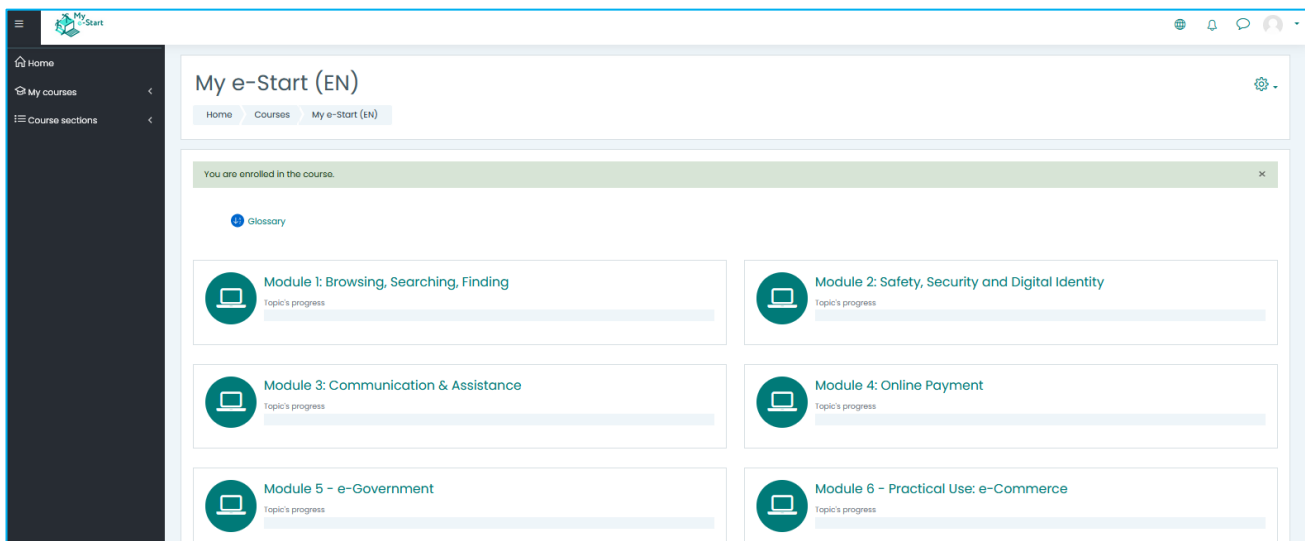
My e-Start

Home
My courses
Course sections

My e-Start (EN)

Home Courses My e-Start (EN)

You are enrolled in the course.

Glossary

Module 1: Browsing, Searching, Finding
Topic's progress

Module 2: Safety, Security and Digital Identity
Topic's progress

Module 3: Communication & Assistance
Topic's progress

Module 4: Online Payment
Topic's progress

Module 5 - e-Government
Topic's progress

Module 6 - Practical Use: e-Commerce
Topic's progress